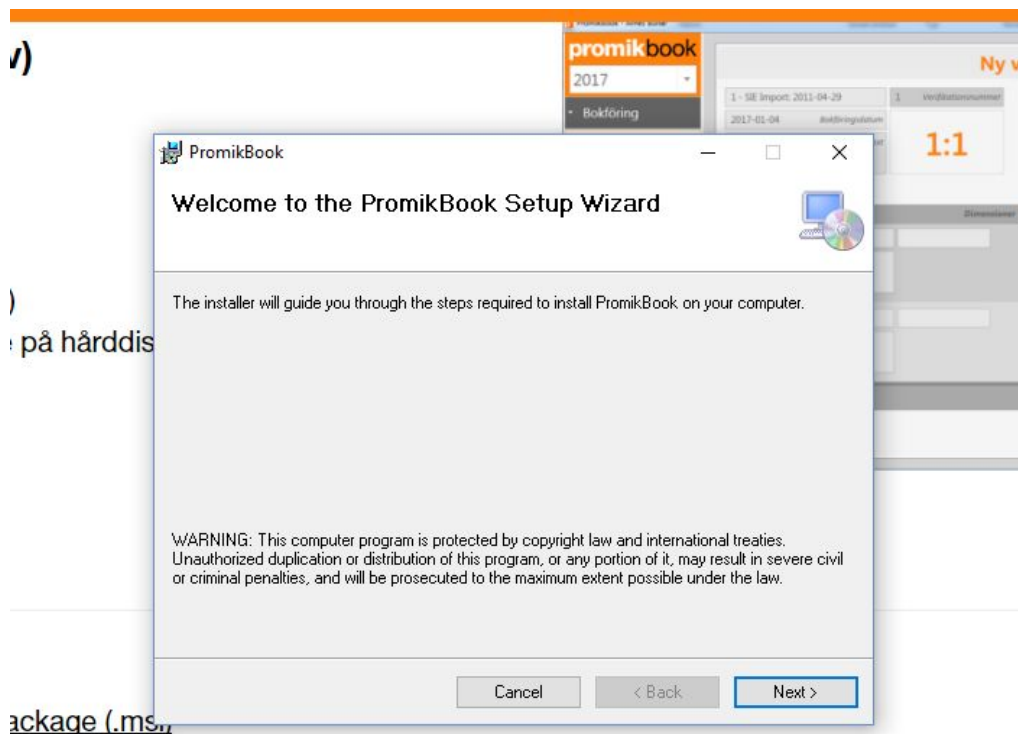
v)

promikbook
2017
Bokföring
Ny v
1 - SIE Import: 2011-04-29
1
Verifikationsnummer
2017-01-04
Bokföringsdatum
1:1
Dimensioner

)
på hårddis

ackage (.msi)

PromikBook

Welcome to the PromikBook Setup Wizard

The installer will guide you through the steps required to install PromikBook on your computer.

WARNING: This computer program is protected by copyright law and international treaties. Unauthorized duplication or distribution of this program, or any portion of it, may result in severe civil or criminal penalties, and will be prosecuted to the maximum extent possible under the law.

Cancel
< Back
Next >